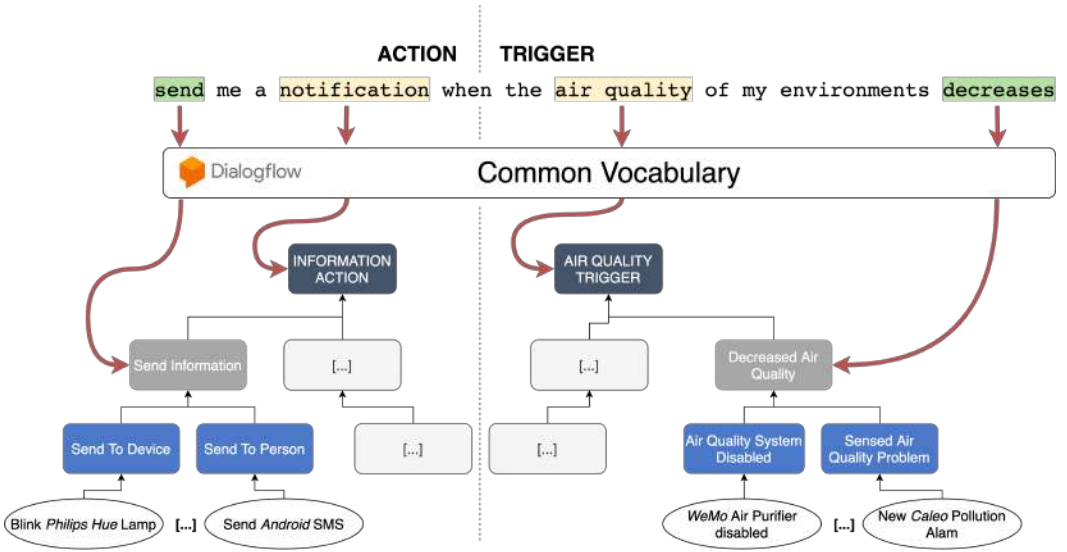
ACTION TRIGGER

send me a notification when the air quality of my environments decreases

Dialogflow

Common Vocabulary

INFORMATION ACTION

AIR QUALITY TRIGGER

Send Information

[...]

[...]

Decreased Air Quality

Send To Device

Send To Person

[...]

[...]

Air Quality System Disabled

Sensed Air Quality Problem

Blink *Philips Hue* Lamp

[...]

Send *Android* SMS

*WeMo* Air Purifier disabled

[...]

New *Caleo* Pollution Alam